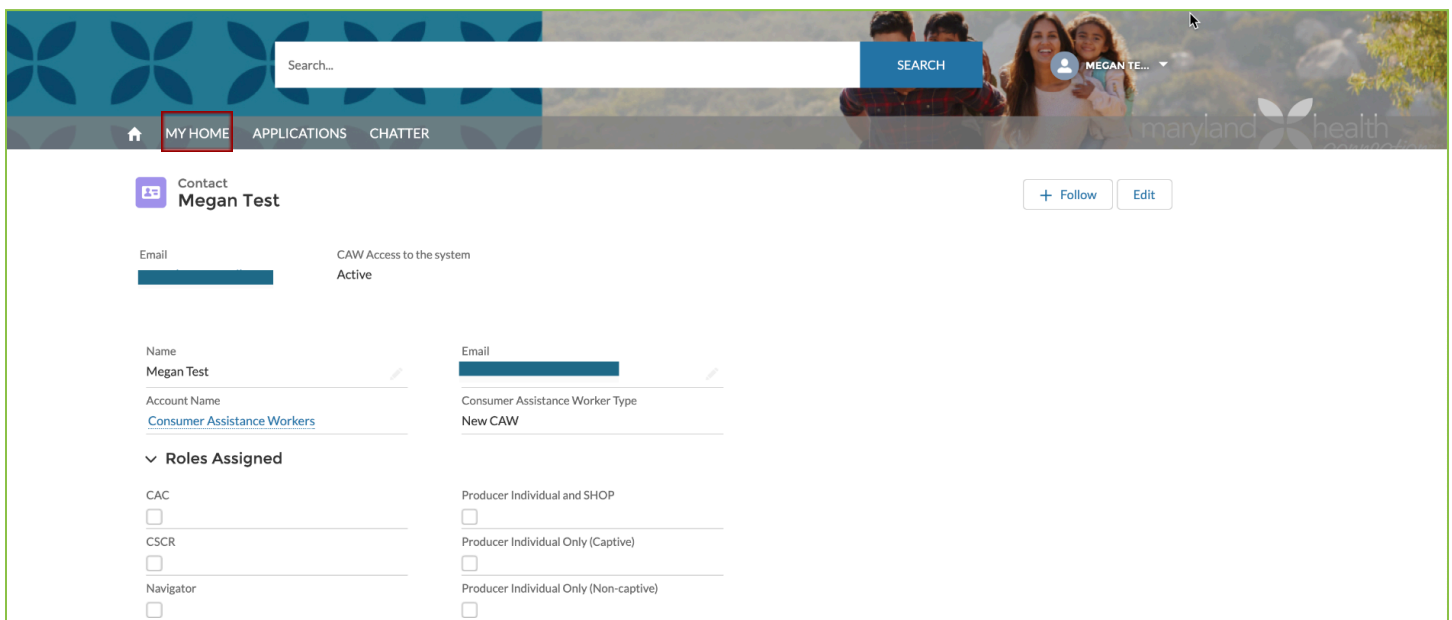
Search...

SEARCH

MEGAN TE...

MY HOME APPLICATIONS CHATTER

maryland health connection

Contact
Megan Test

+ Follow Edit

Email

CAW Access to the system
Active

Name
Megan Test

Email

Account Name
Consumer Assistance Workers

Consumer Assistance Worker Type
New CAW

Roles Assigned

CAC

Producer Individual and SHOP

CSCR

Producer Individual Only (Captive)

Navigator

Producer Individual Only (Non-captive)